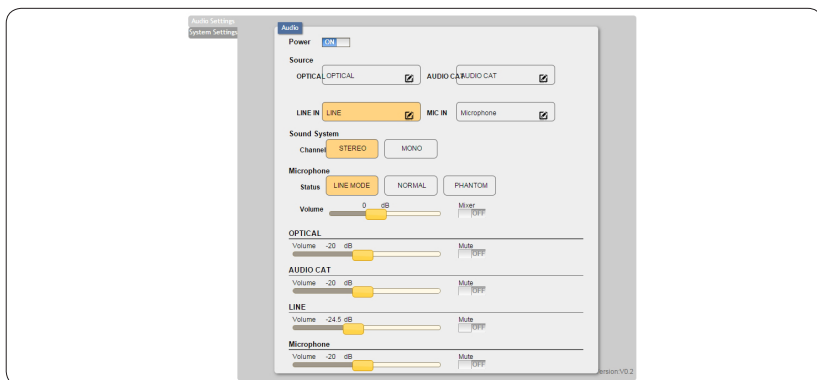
Audio Settings
System Settings

Audio

Power ON

Source

OPTICAL OPTICAL

AUDIO CAT AUDIO CAT

LINE IN LINE

MIC IN Microphone

Sound System

Channel STEREO MONO

Microphone

Status LINE MODE NORMAL PHANTOM

Volume 0 dB

Mixer OFF

OPTICAL

Volume -20 dB

Mute OFF

AUDIO CAT

Volume -20 dB

Mute OFF

LINE

Volume -24.5 dB

Mute OFF

Microphone

Volume -20 dB

Mute OFF

Version:V0.2